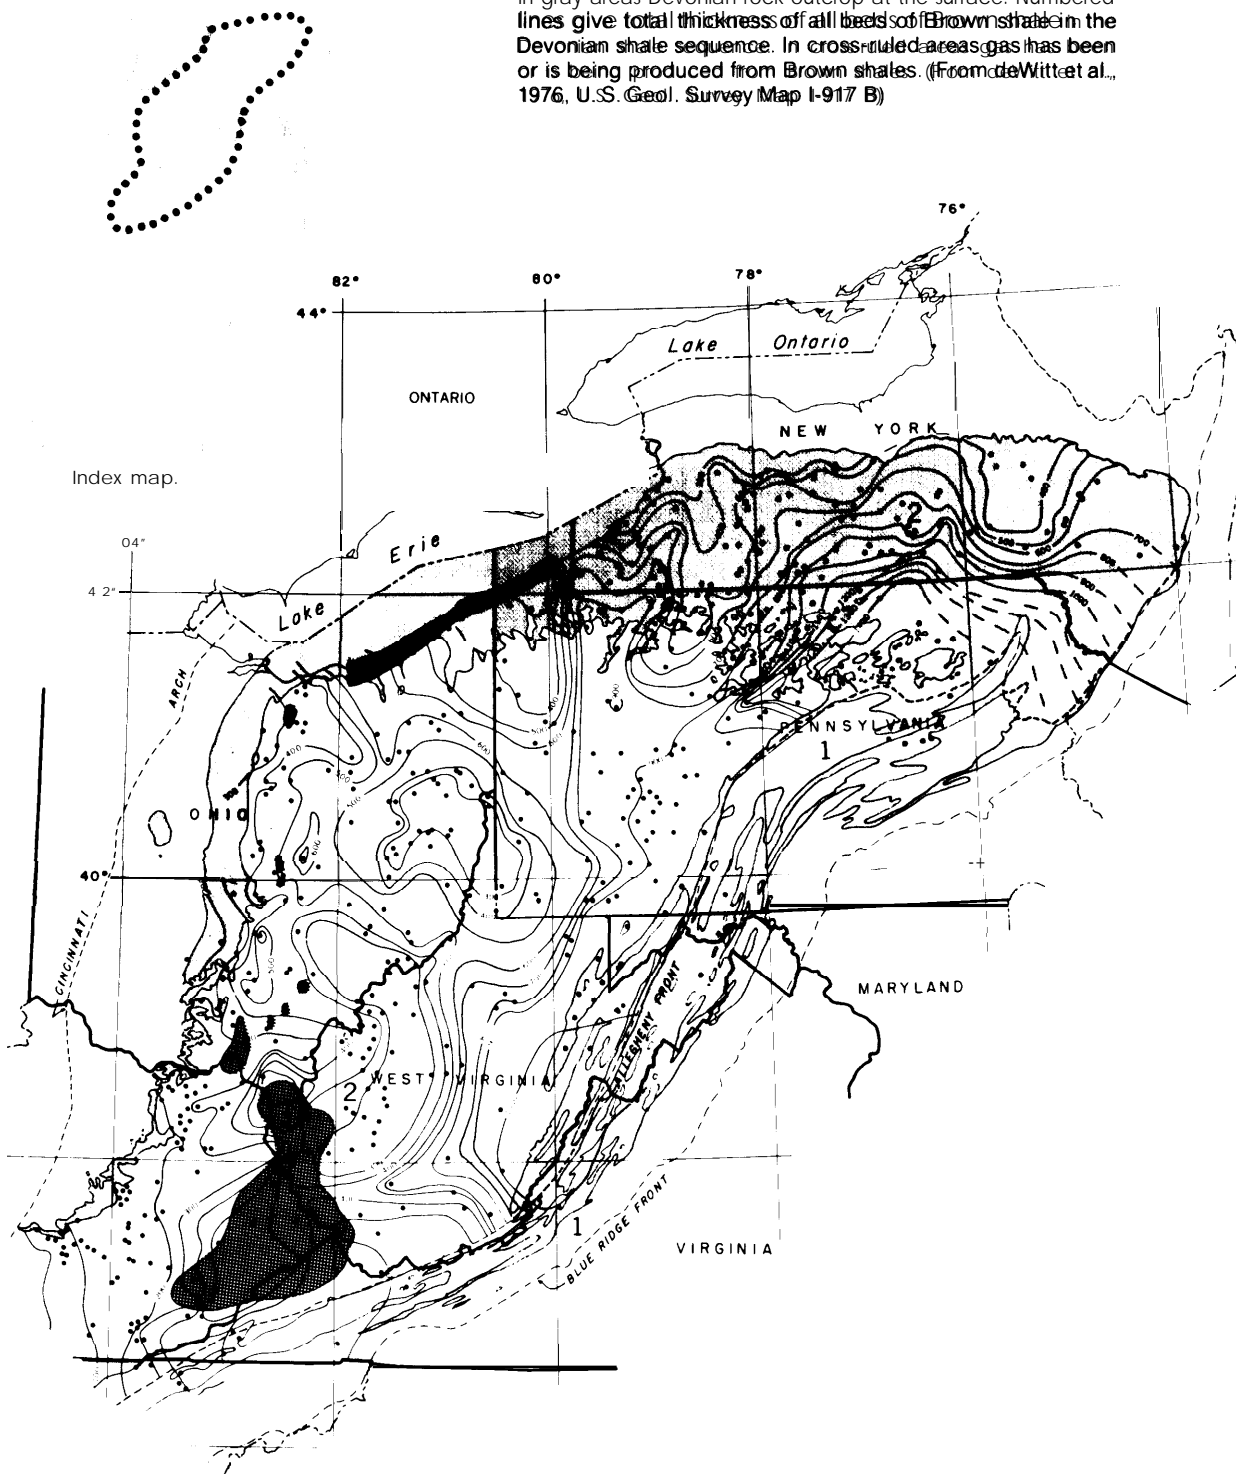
in gray areas Devonian rock outcrop at the surface. Numbered lines give total thickness of all beds of Brown shale in the Devonian shale sequence. In cross-ruled areas gas has been or is being produced from Brown shales. (From deWitt et al., 1976, U.S. Geol. Survey Map I-917 B)

76°

82°

80°

78°

44°

Lake Ontario

ONTARIO

NEW YORK

Index map.

04"

4 2"

Erie

Lake

2

ARCH

OHIO

PENNSYLVANIA

1

40°

CINCINNATI

MARYLAND

ALLEGHENY FRONT

WEST VIRGINIA

2

1

BLUE RIDGE FRONT

VIRGINIA